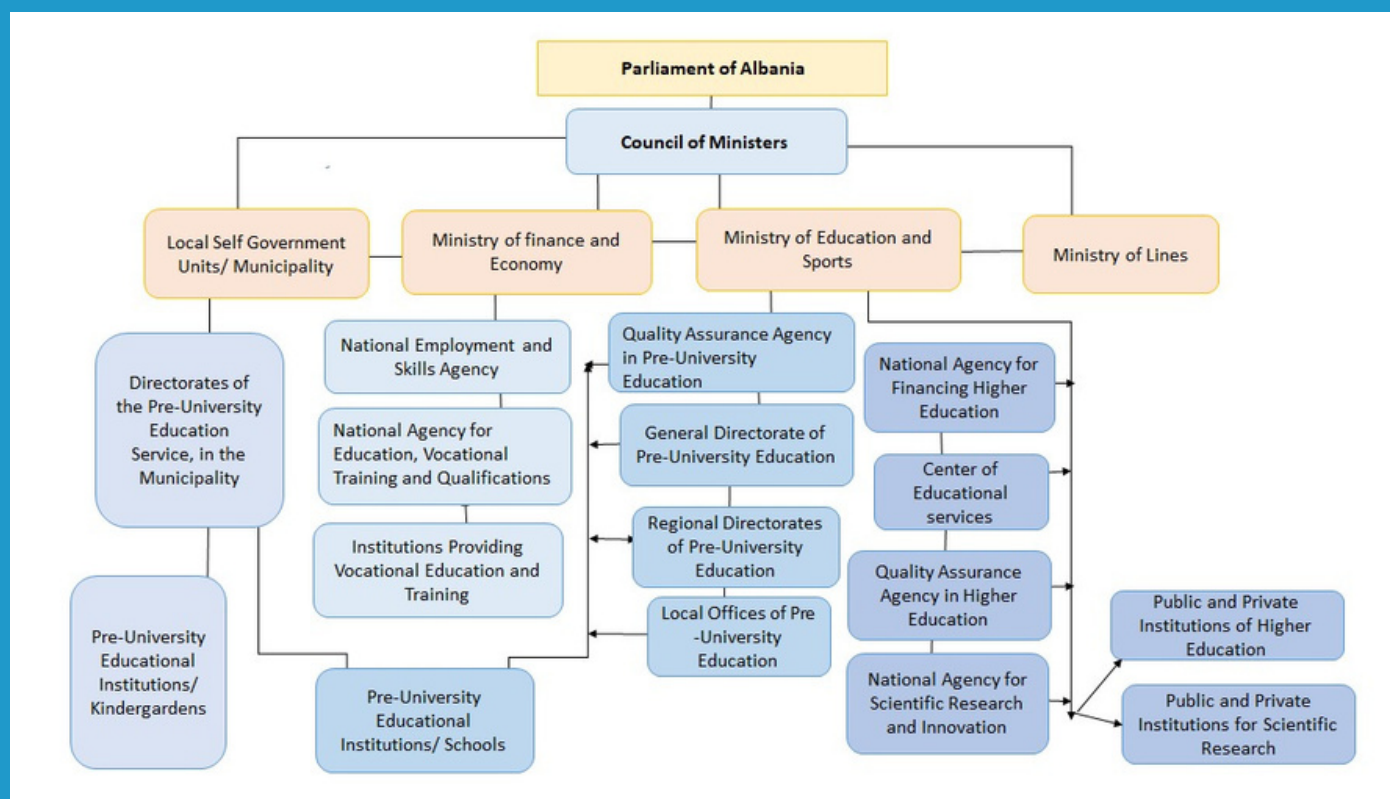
Parliament of Albania

Council of Ministers

Local Self Government Units/ Municipality

Ministry of finance and Economy

Ministry of Education and Sports

Ministry of Lines

Directorates of the Pre-University Education Service, in the Municipality

National Employment and Skills Agency

National Agency for Education, Vocational Training and Qualifications

Institutions Providing Vocational Education and Training

Quality Assurance Agency in Pre-University Education

General Directorate of Pre-University Education

Regional Directorates of Pre-University Education

Local Offices of Pre -University Education

National Agency for Financing Higher Education

Center of Educational services

Quality Assurance Agency in Higher Education

National Agency for Scientific Research and Innovation

Public and Private Institutions of Higher Education

Public and Private Institutions for Scientific Research

Pre-University Educational Institutions/ Kindergardens

Pre-University Educational Institutions/ Schools